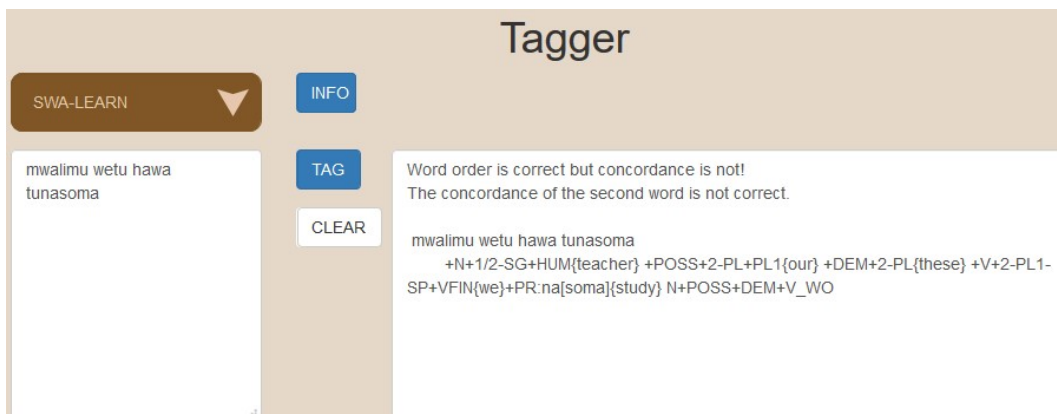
Tagger

SWA-LEARN

INFO

mwalimu wetu hawa tunasoma

TAG

CLEAR

Word order is correct but concordance is not!
The concordance of the second word is not correct.

mwalimu wetu hawa tunasoma
+N+1/2-SG+HUM{teacher} +POSS+2-PL+PL1{our} +DEM+2-PL{these} +V+2-PL1-SP+VFIN{we}+PR:na[soma]{study} N+POSS+DEM+V_WO